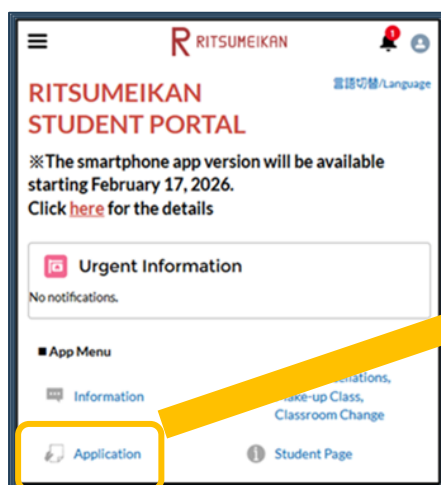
R RITSUMEIKAN

1

言語切替/Language

RITSUMEIKAN STUDENT PORTAL

※The smartphone app version will be available starting February 17, 2026.
Click here for the details

Urgent Information

No notifications.

■ App Menu

Information

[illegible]ellations, Make-up Class, Classroom Change

Application

Student Page